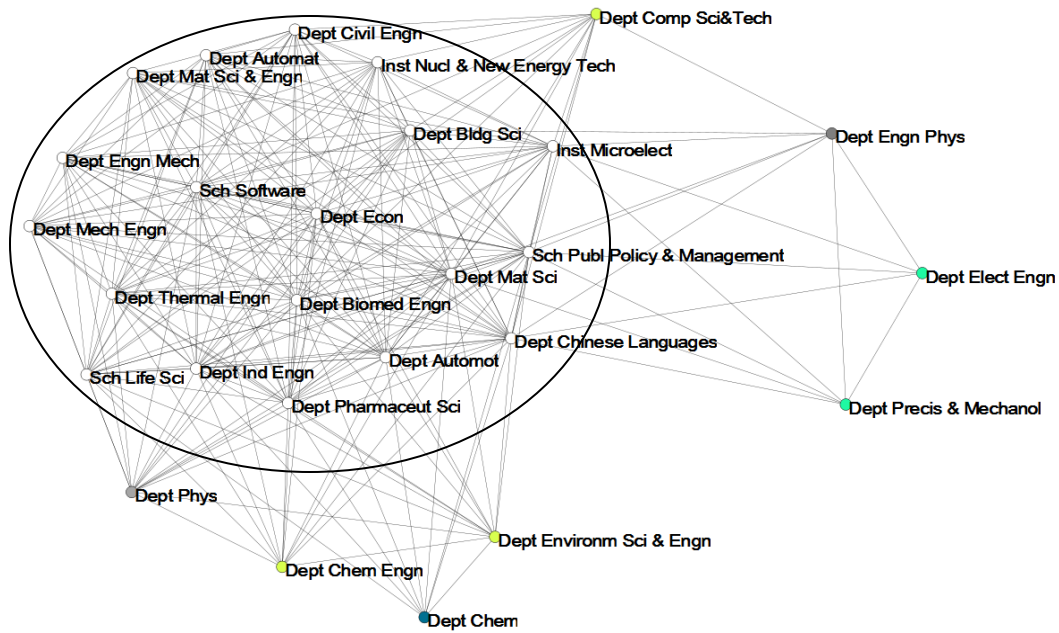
Dept Comp Sci&Tech
Dept Civil Engn
Dept Automat
Dept Mat Sci & Engn
Inst Nucl & New Energy Tech
Dept Bldg Sci
Inst Microelect
Dept Engn Phys
Dept Engn Mech
Sch Software
Dept Econ
Dept Mech Engn
Sch Publ Policy & Management
Dept Mat Sci
Dept Elect Engn
Dept Thermal Engn
Dept Biomed Engn
Dept Chinese Languages
Dept Automot
Sch Life Sci
Dept Ind Engn
Dept Pharmaceut Sci
Dept Precis & Mechanol
Dept Phys
Dept Environm Sci & Engn
Dept Chem Engn
Dept Chem